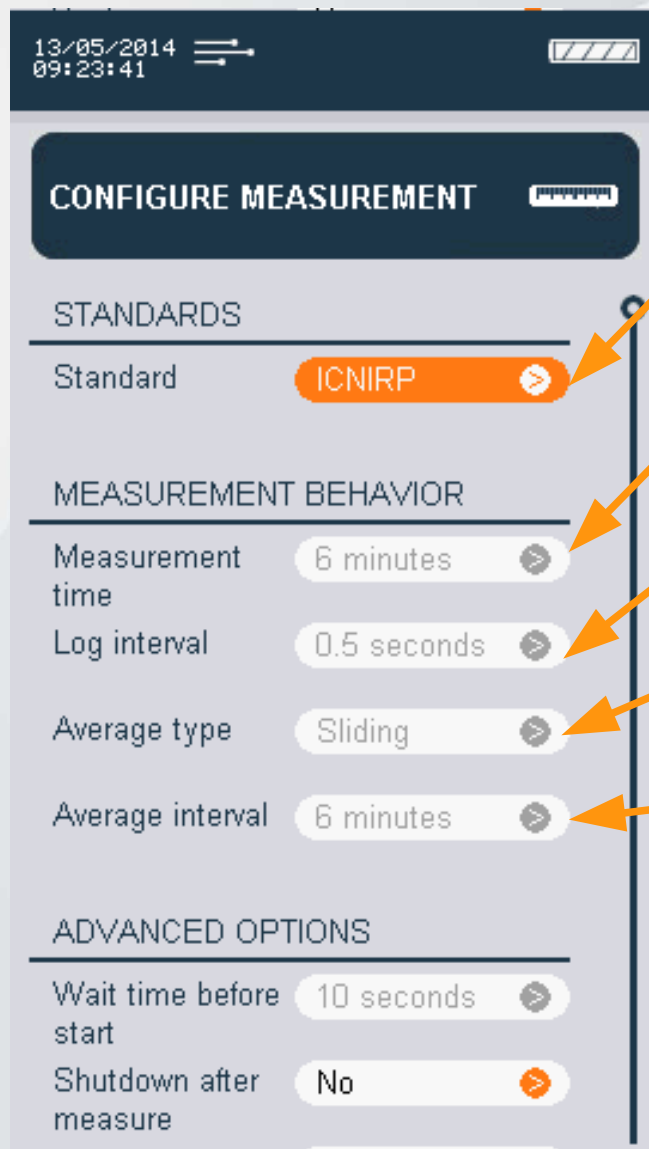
13/05/2014
09:23:41

CONFIGURE MEASUREMENT

STANDARDS

Standard ICNIRP

MEASUREMENT BEHAVIOR

Measurement time 6 minutes

Log interval 0.5 seconds

Average type Sliding

Average interval 6 minutes

ADVANCED OPTIONS

Wait time before start 10 seconds

Shutdown after measure No